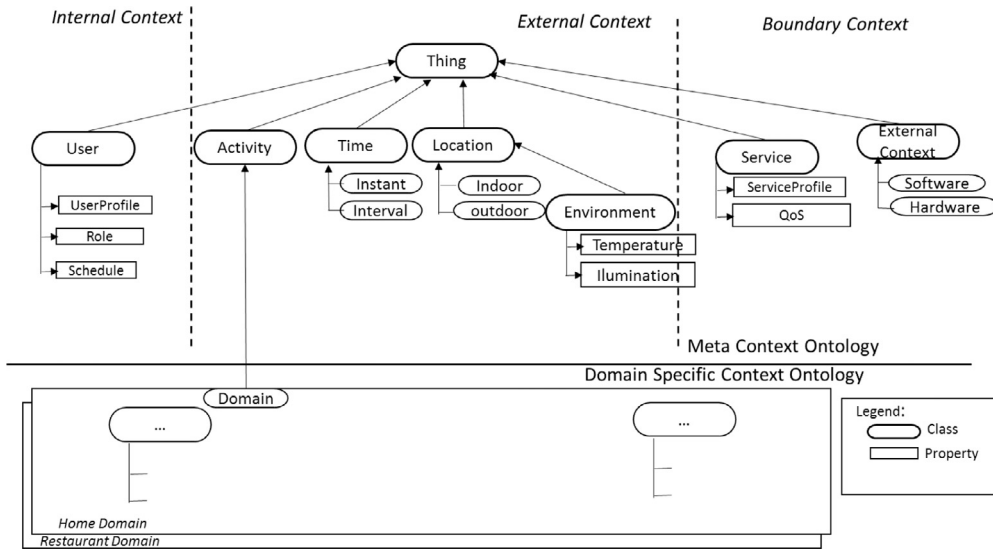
Internal Context

External Context

Boundary Context

Thing

User

UserProfile

Role

Schedule

Activity

Time

Instant

Interval

Location

Indoor

outdoor

Environment

Temperature

Ilumination

Service

ServiceProfile

QoS

External Context

Software

Hardware

Meta Context Ontology

Domain Specific Context Ontology

Domain

...

...

Home Domain

Restaurant Domain

Legend:

Class

Property